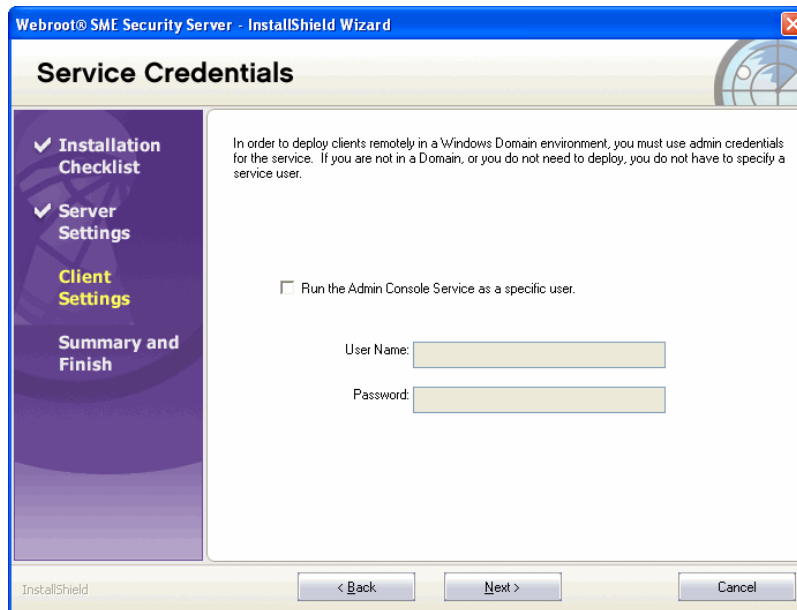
Webroot® SME Security Server - InstallShield Wizard

Service Credentials

✔ Installation Checklist

✔ Server Settings

Client Settings

Summary and Finish

In order to deploy clients remotely in a Windows Domain environment, you must use admin credentials for the service. If you are not in a Domain, or you do not need to deploy, you do not have to specify a service user.

Run the Admin Console Service as a specific user.

User Name:

Password:

InstallShield

< Back

Next >

Cancel